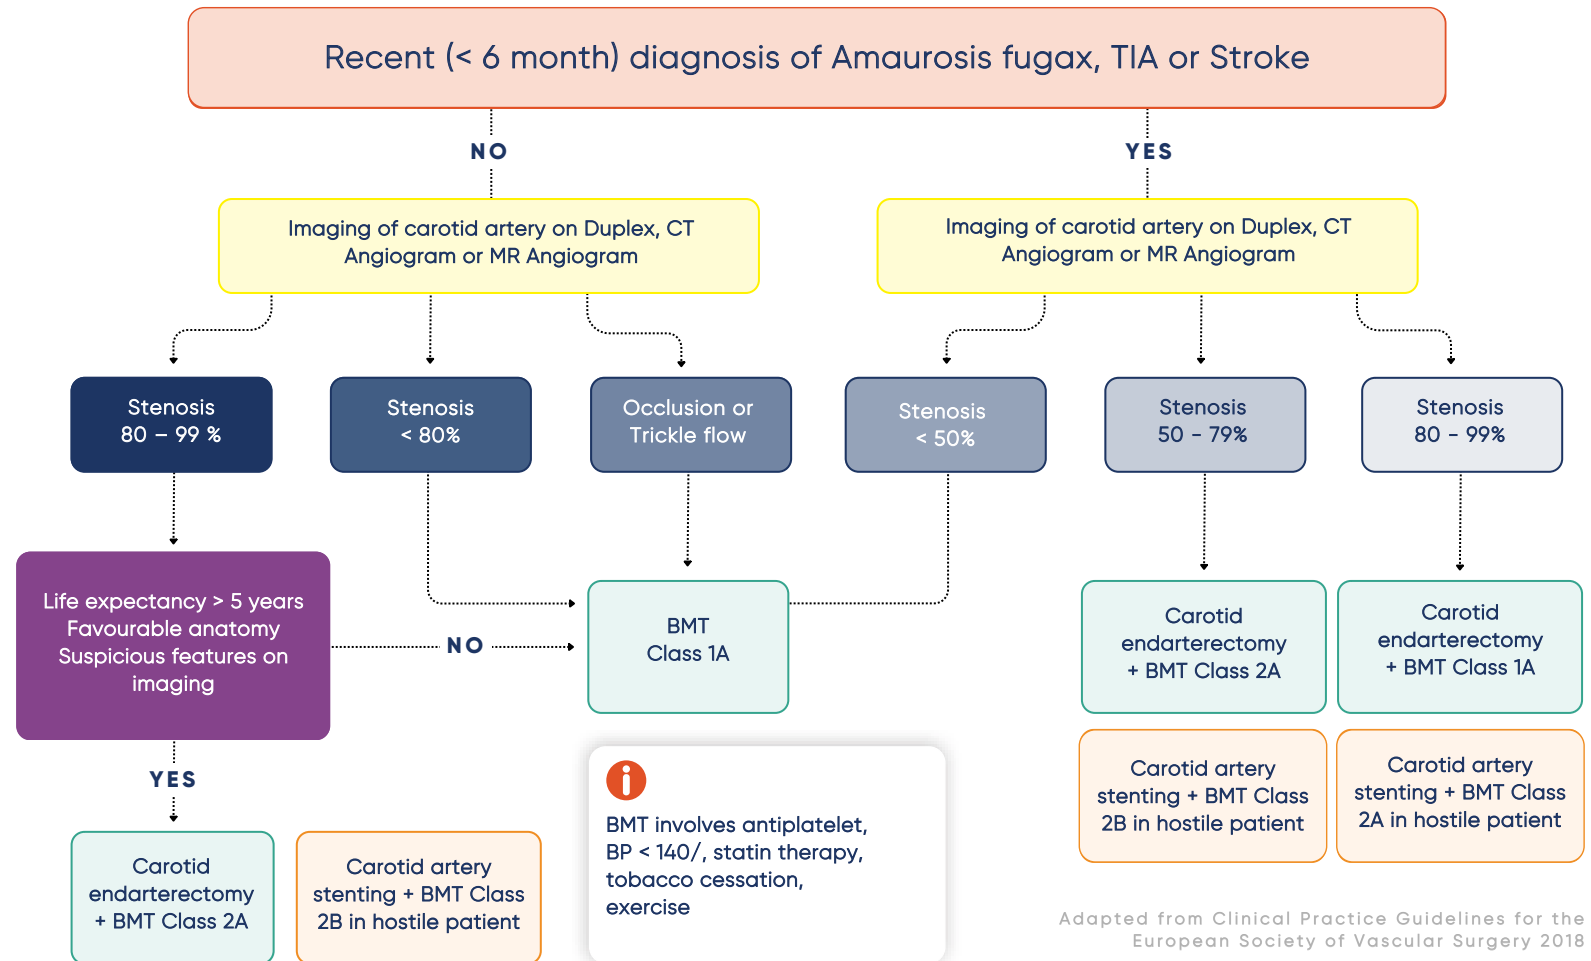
Recent (< 6 month) diagnosis of Amaurosis fugax, TIA or Stroke

NO

YES

Imaging of carotid artery on Duplex, CT Angiogram or MR Angiogram

Imaging of carotid artery on Duplex, CT Angiogram or MR Angiogram

Stenosis 80 – 99 %

Stenosis < 80%

Occlusion or Trickle flow

Stenosis < 50%

Stenosis 50 - 79%

Stenosis 80 - 99%

Life expectancy > 5 years Favourable anatomy Suspicious features on imaging

NO

BMT Class 1A

Carotid endarterectomy + BMT Class 2A

Carotid endarterectomy + BMT Class 1A

Carotid artery stenting + BMT Class 2B in hostile patient

Carotid artery stenting + BMT Class 2A in hostile patient

YES

Carotid endarterectomy + BMT Class 2A

Carotid artery stenting + BMT Class 2B in hostile patient

BMT involves antiplatelet, BP < 140/, statin therapy, tobacco cessation, exercise

Adapted from Clinical Practice Guidelines for the European Society of Vascular Surgery 2018